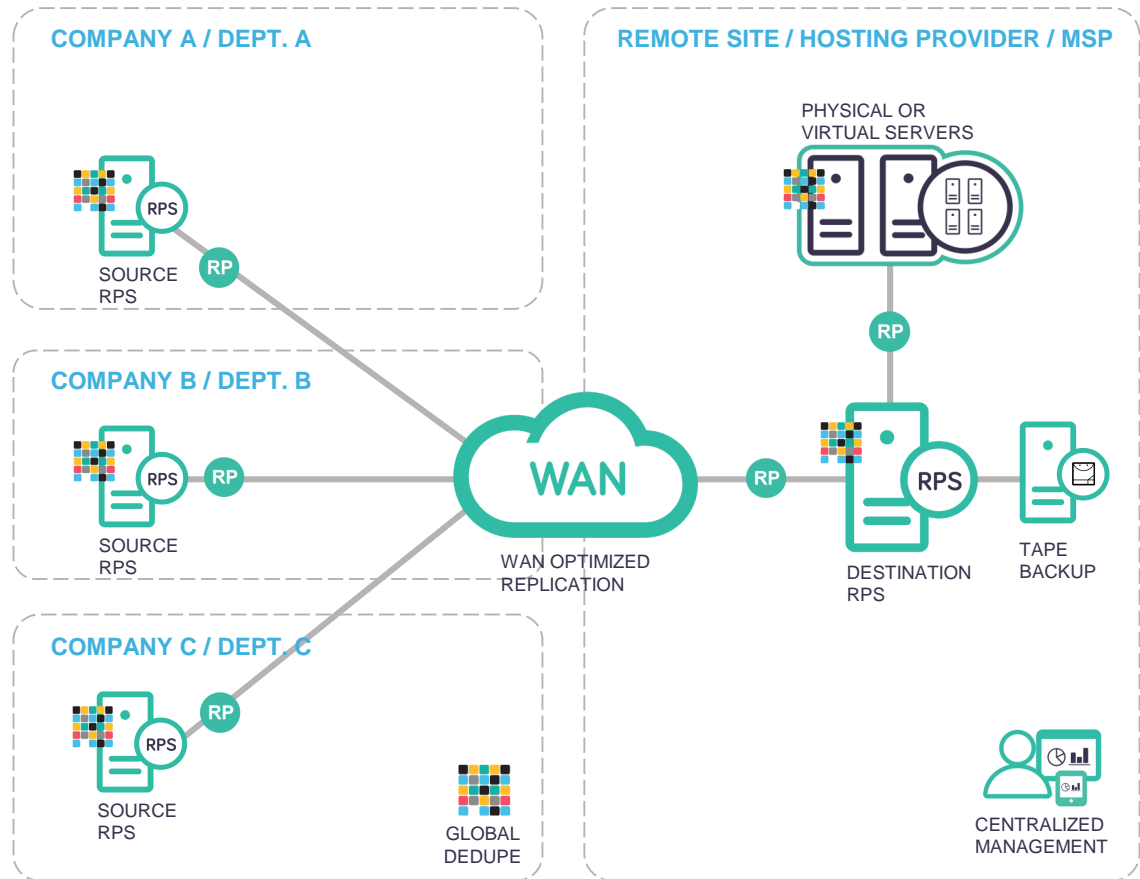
COMPANY A / DEPT. A

RPS

SOURCE RPS

RP

COMPANY B / DEPT. B

RPS

RP

SOURCE RPS

COMPANY C / DEPT. C

RPS

RP

SOURCE RPS

GLOBAL DEDUPE

WAN

WAN OPTIMIZED REPLICATION

REMOTE SITE / HOSTING PROVIDER / MSP

PHYSICAL OR VIRTUAL SERVERS

RP

RP

RPS

DESTINATION RPS

TAPE BACKUP

CENTRALIZED MANAGEMENT